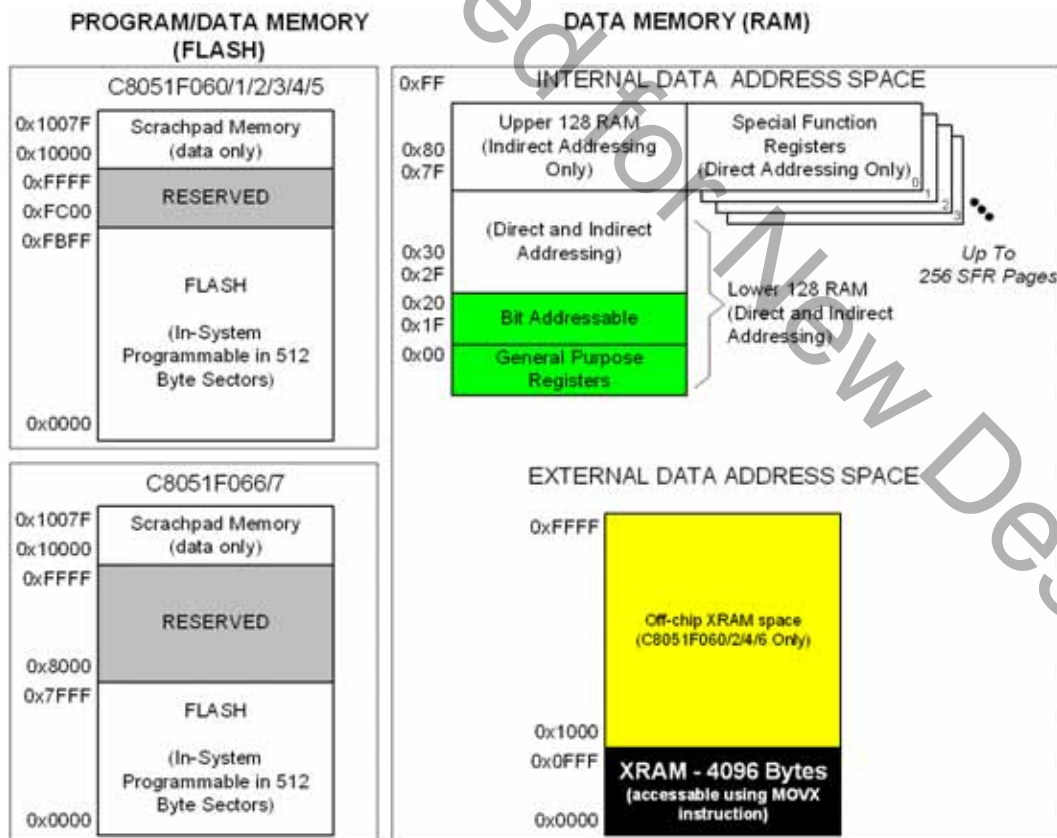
PROGRAM/DATA MEMORY (FLASH)

DATA MEMORY (RAM)

C8051F060/1/2/3/4/5

0x1007F
0x10000
Scratchpad Memory (data only)
0xFFFF
0xFC00
RESERVED
0xFBFF
FLASH

(In-System Programmable in 512 Byte Sectors)
0x0000

C8051F066/7

0x1007F
0x10000
Scratchpad Memory (data only)
0xFFFF
RESERVED
0x8000
0x7FFF
FLASH

(In-System Programmable in 512 Byte Sectors)
0x0000

INTERNAL DATA ADDRESS SPACE
0xFF
0x80
0x7F
Upper 128 RAM (Indirect Addressing Only)
Special Function Registers (Direct Addressing Only)
0
1
2
3
(Direct and Indirect Addressing)
0x30
0x2F
0x20
0x1F
Bit Addressable
0x00
General Purpose Registers
Lower 128 RAM (Direct and Indirect Addressing)
Up To 256 SFR Pages

EXTERNAL DATA ADDRESS SPACE
0xFFFF
Off-chip XRAM space (C8051F060/2/4/6 Only)
0x1000
0x0FFF
XRAM - 4096 Bytes (accessable using MOVX instruction)
0x0000